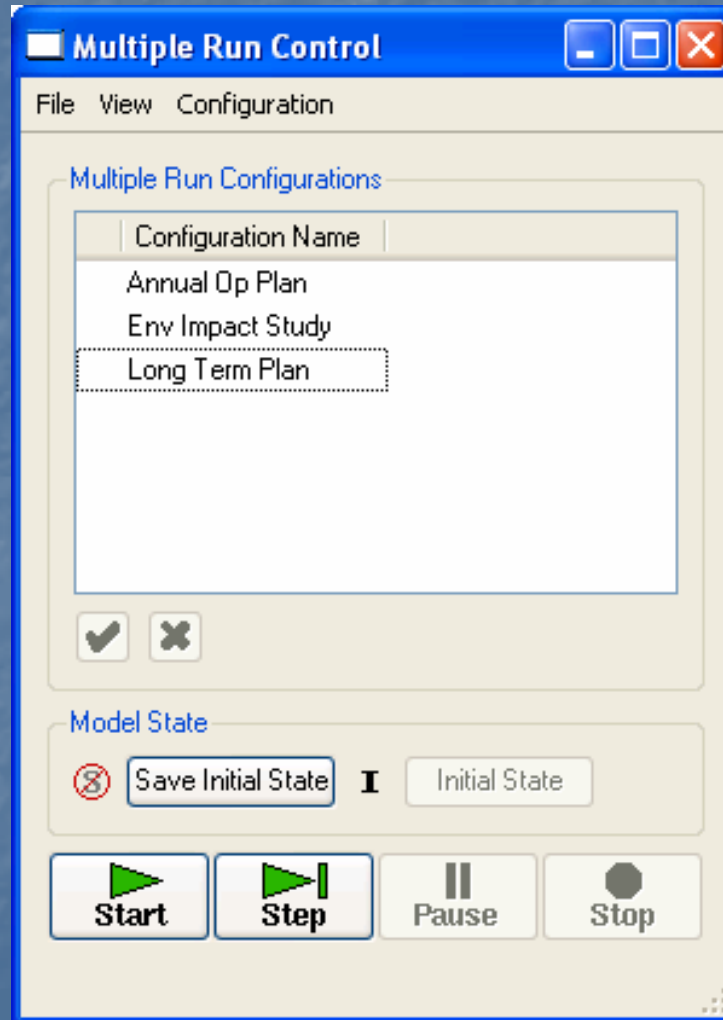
Multiple Run Control

File View Configuration

Multiple Run Configurations

| Configuration Name |
|---|
| Annual Op Plan |
| Env Impact Study |
| Long Term Plan |

Model State

Save Initial State

Initial State

Start
Step
Pause
Stop